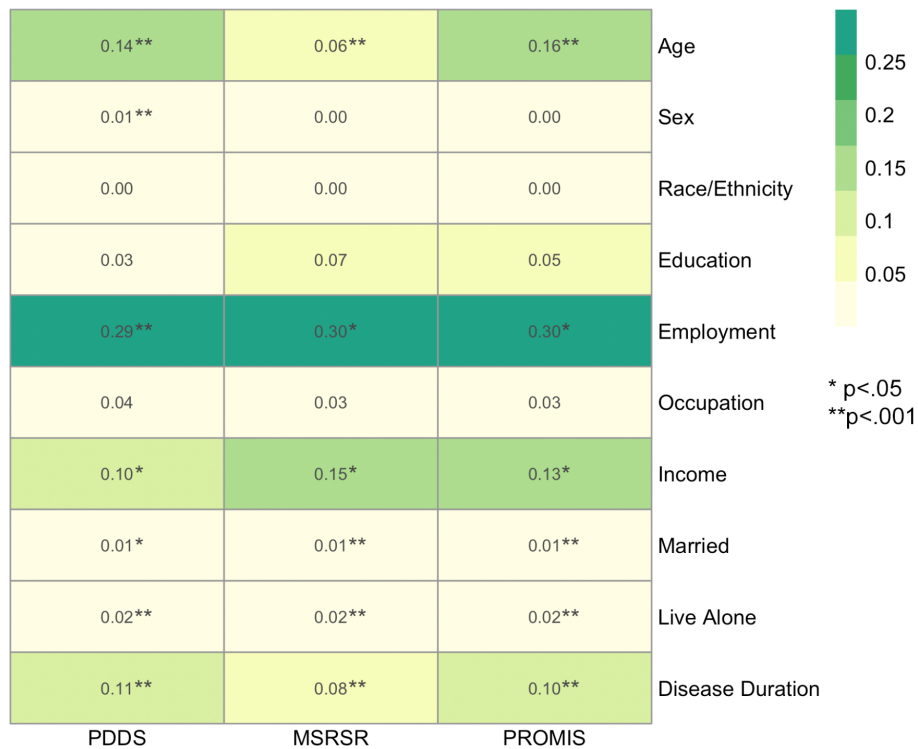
| PDDS | MSRSR | PROMIS | |
|---|---|---|---|
| 0.14** | 0.06** | 0.16** | Age |
| 0.01** | 0.00 | 0.00 | Sex |
| 0.00 | 0.00 | 0.00 | Race/Ethnicity |
| 0.03 | 0.07 | 0.05 | Education |
| 0.29** | 0.30* | 0.30* | Employment |
| 0.04 | 0.03 | 0.03 | Occupation |
| 0.10* | 0.15* | 0.13* | Income |
| 0.01* | 0.01** | 0.01** | Married |
| 0.02** | 0.02** | 0.02** | Live Alone |
| 0.11** | 0.08** | 0.10** | Disease Duration |

0.25
0.2
0.15
0.1
0.05

* p<.05
**p<.001